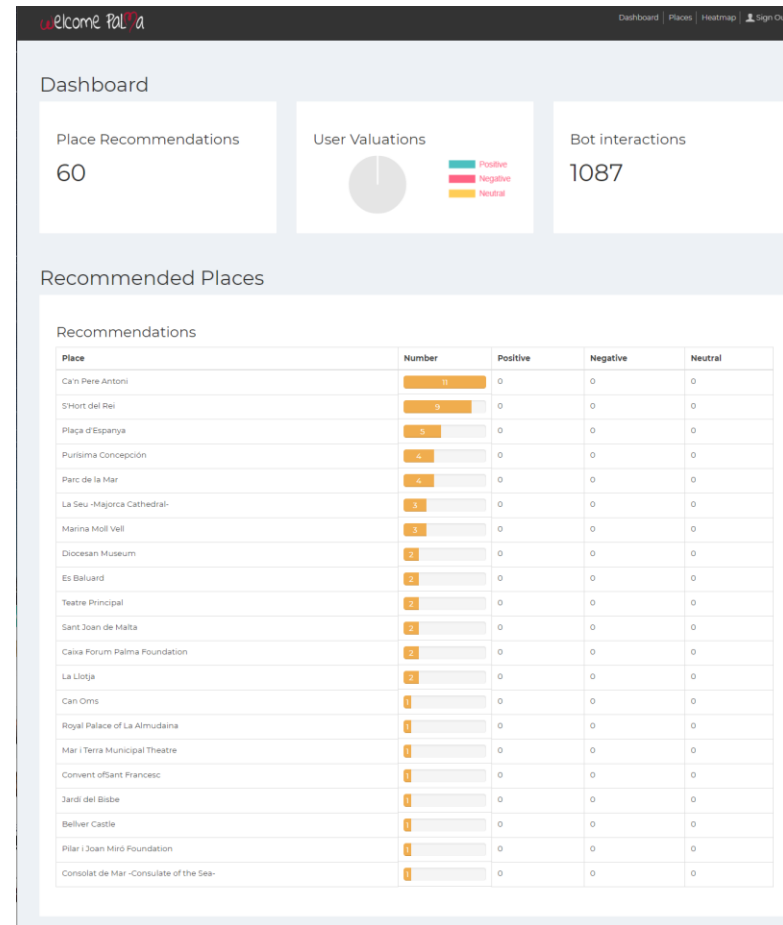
welcome Palma

Dashboard | Places | Heatmap | Sign Ou

Dashboard

Place Recommendations
60

User Valuations
Positive
Negative
Neutral

Bot interactions
1087

Recommended Places

Recommendations

| Place | Number | Positive | Negative | Neutral |
|---|---|---|---|---|
| Ca'n Pere Antoni | 11 | 0 | 0 | 0 |
| S'Hort del Rei | 9 | 0 | 0 | 0 |
| Plaça d'Espanya | 5 | 0 | 0 | 0 |
| Purísima Concepción | 4 | 0 | 0 | 0 |
| Parc de la Mar | 4 | 0 | 0 | 0 |
| La Seu -Majorca Cathedral- | 3 | 0 | 0 | 0 |
| Marina Moll Vell | 3 | 0 | 0 | 0 |
| Diocesan Museum | 2 | 0 | 0 | 0 |
| Es Baluard | 2 | 0 | 0 | 0 |
| Teatre Principal | 2 | 0 | 0 | 0 |
| Sant Joan de Malta | 2 | 0 | 0 | 0 |
| Caixa Forum Palma Foundation | 2 | 0 | 0 | 0 |
| La Llotja | 2 | 0 | 0 | 0 |
| Can Oms | 1 | 0 | 0 | 0 |
| Royal Palace of La Almudaina | 1 | 0 | 0 | 0 |
| Mar i Terra Municipal Theatre | 1 | 0 | 0 | 0 |
| Convent ofSant Francesc | 1 | 0 | 0 | 0 |
| Jardí del Bisbe | 1 | 0 | 0 | 0 |
| Bellver Castle | 1 | 0 | 0 | 0 |
| Pilar i Joan Miró Foundation | 1 | 0 | 0 | 0 |
| Consolat de Mar -Consulate of the Sea- | 1 | 0 | 0 | 0 |